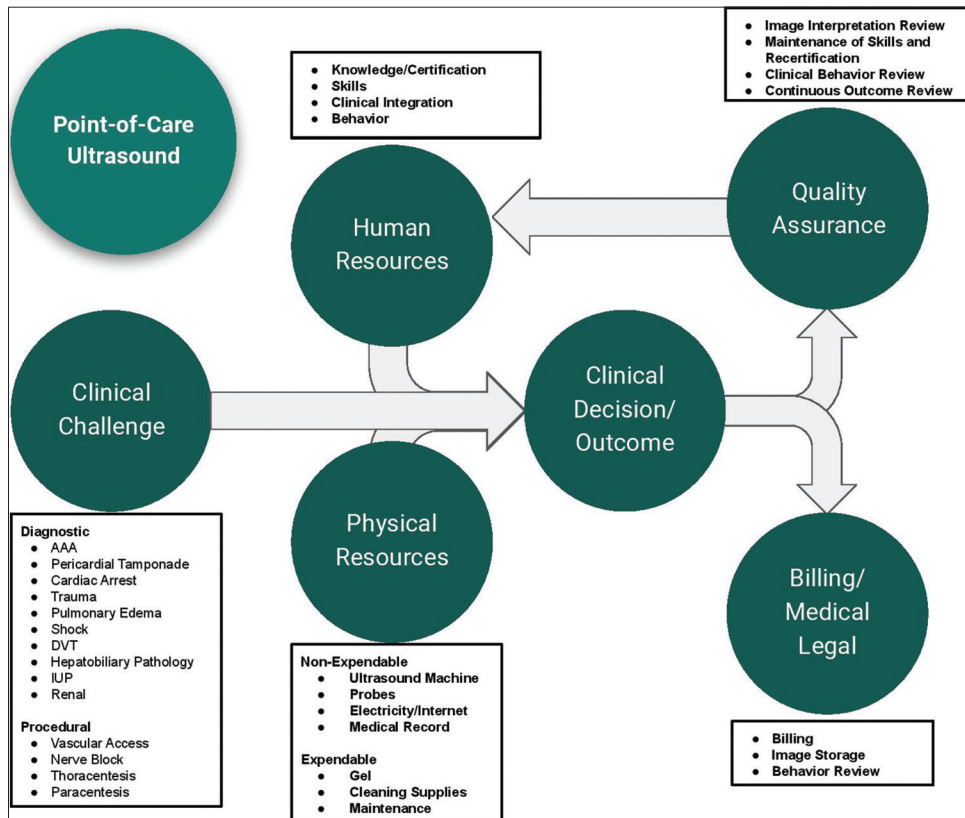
Point-of-Care Ultrasound

- Knowledge/Certification
- Skills
- Clinical Integration
- Behavior

- Image Interpretation Review
- Maintenance of Skills and Recertification
- Clinical Behavior Review
- Continuous Outcome Review

Human Resources

Quality Assurance

Clinical Challenge

Clinical Decision/ Outcome

Physical Resources

Billing/ Medical Legal

Diagnostic
- AAA
- Pericardial Tamponade
- Cardiac Arrest
- Trauma
- Pulmonary Edema
- Shock
- DVT
- Hepatobiliary Pathology
- IUP
- Renal

Procedural
- Vascular Access
- Nerve Block
- Thoracentesis
- Paracentesis

Non-Expendable
- Ultrasound Machine
- Probes
- Electricity/Internet
- Medical Record

Expendable
- Gel
- Cleaning Supplies
- Maintenance

- Billing
- Image Storage
- Behavior Review